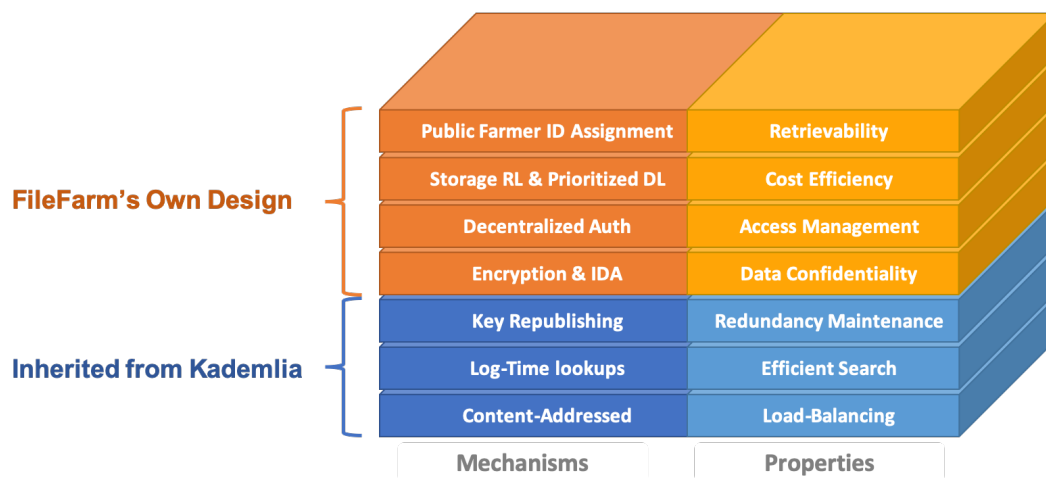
FileFarm's Own Design

Inherited from Kademlia

| Mechanisms | Properties |
|---|---|
| Public Farmer ID Assignment | Retrievability |
| Storage RL & Prioritized DL | Cost Efficiency |
| Decentralized Auth | Access Management |
| Encryption & IDA | Data Confidentiality |
| Key Republishing | Redundancy Maintenance |
| Log-Time lookups | Efficient Search |
| Content-Addressed | Load-Balancing |